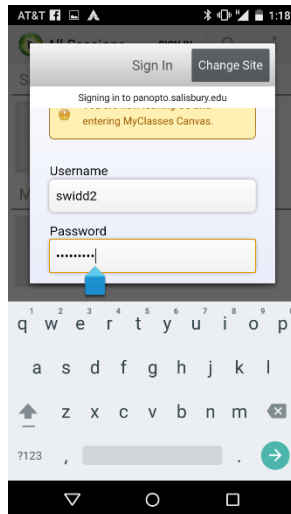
AT&T 1:18

All Sessions

Sign In

Change Site

Signing in to panopto.salisbury.edu

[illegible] entering MyClasses Canvas.

Username

swidd2

Password

•••••••••

1 2 3 4 5 6 7 8 9 0
q w e r t y u i o p
a s d f g h j k l
z x c v b n m
?123 ,